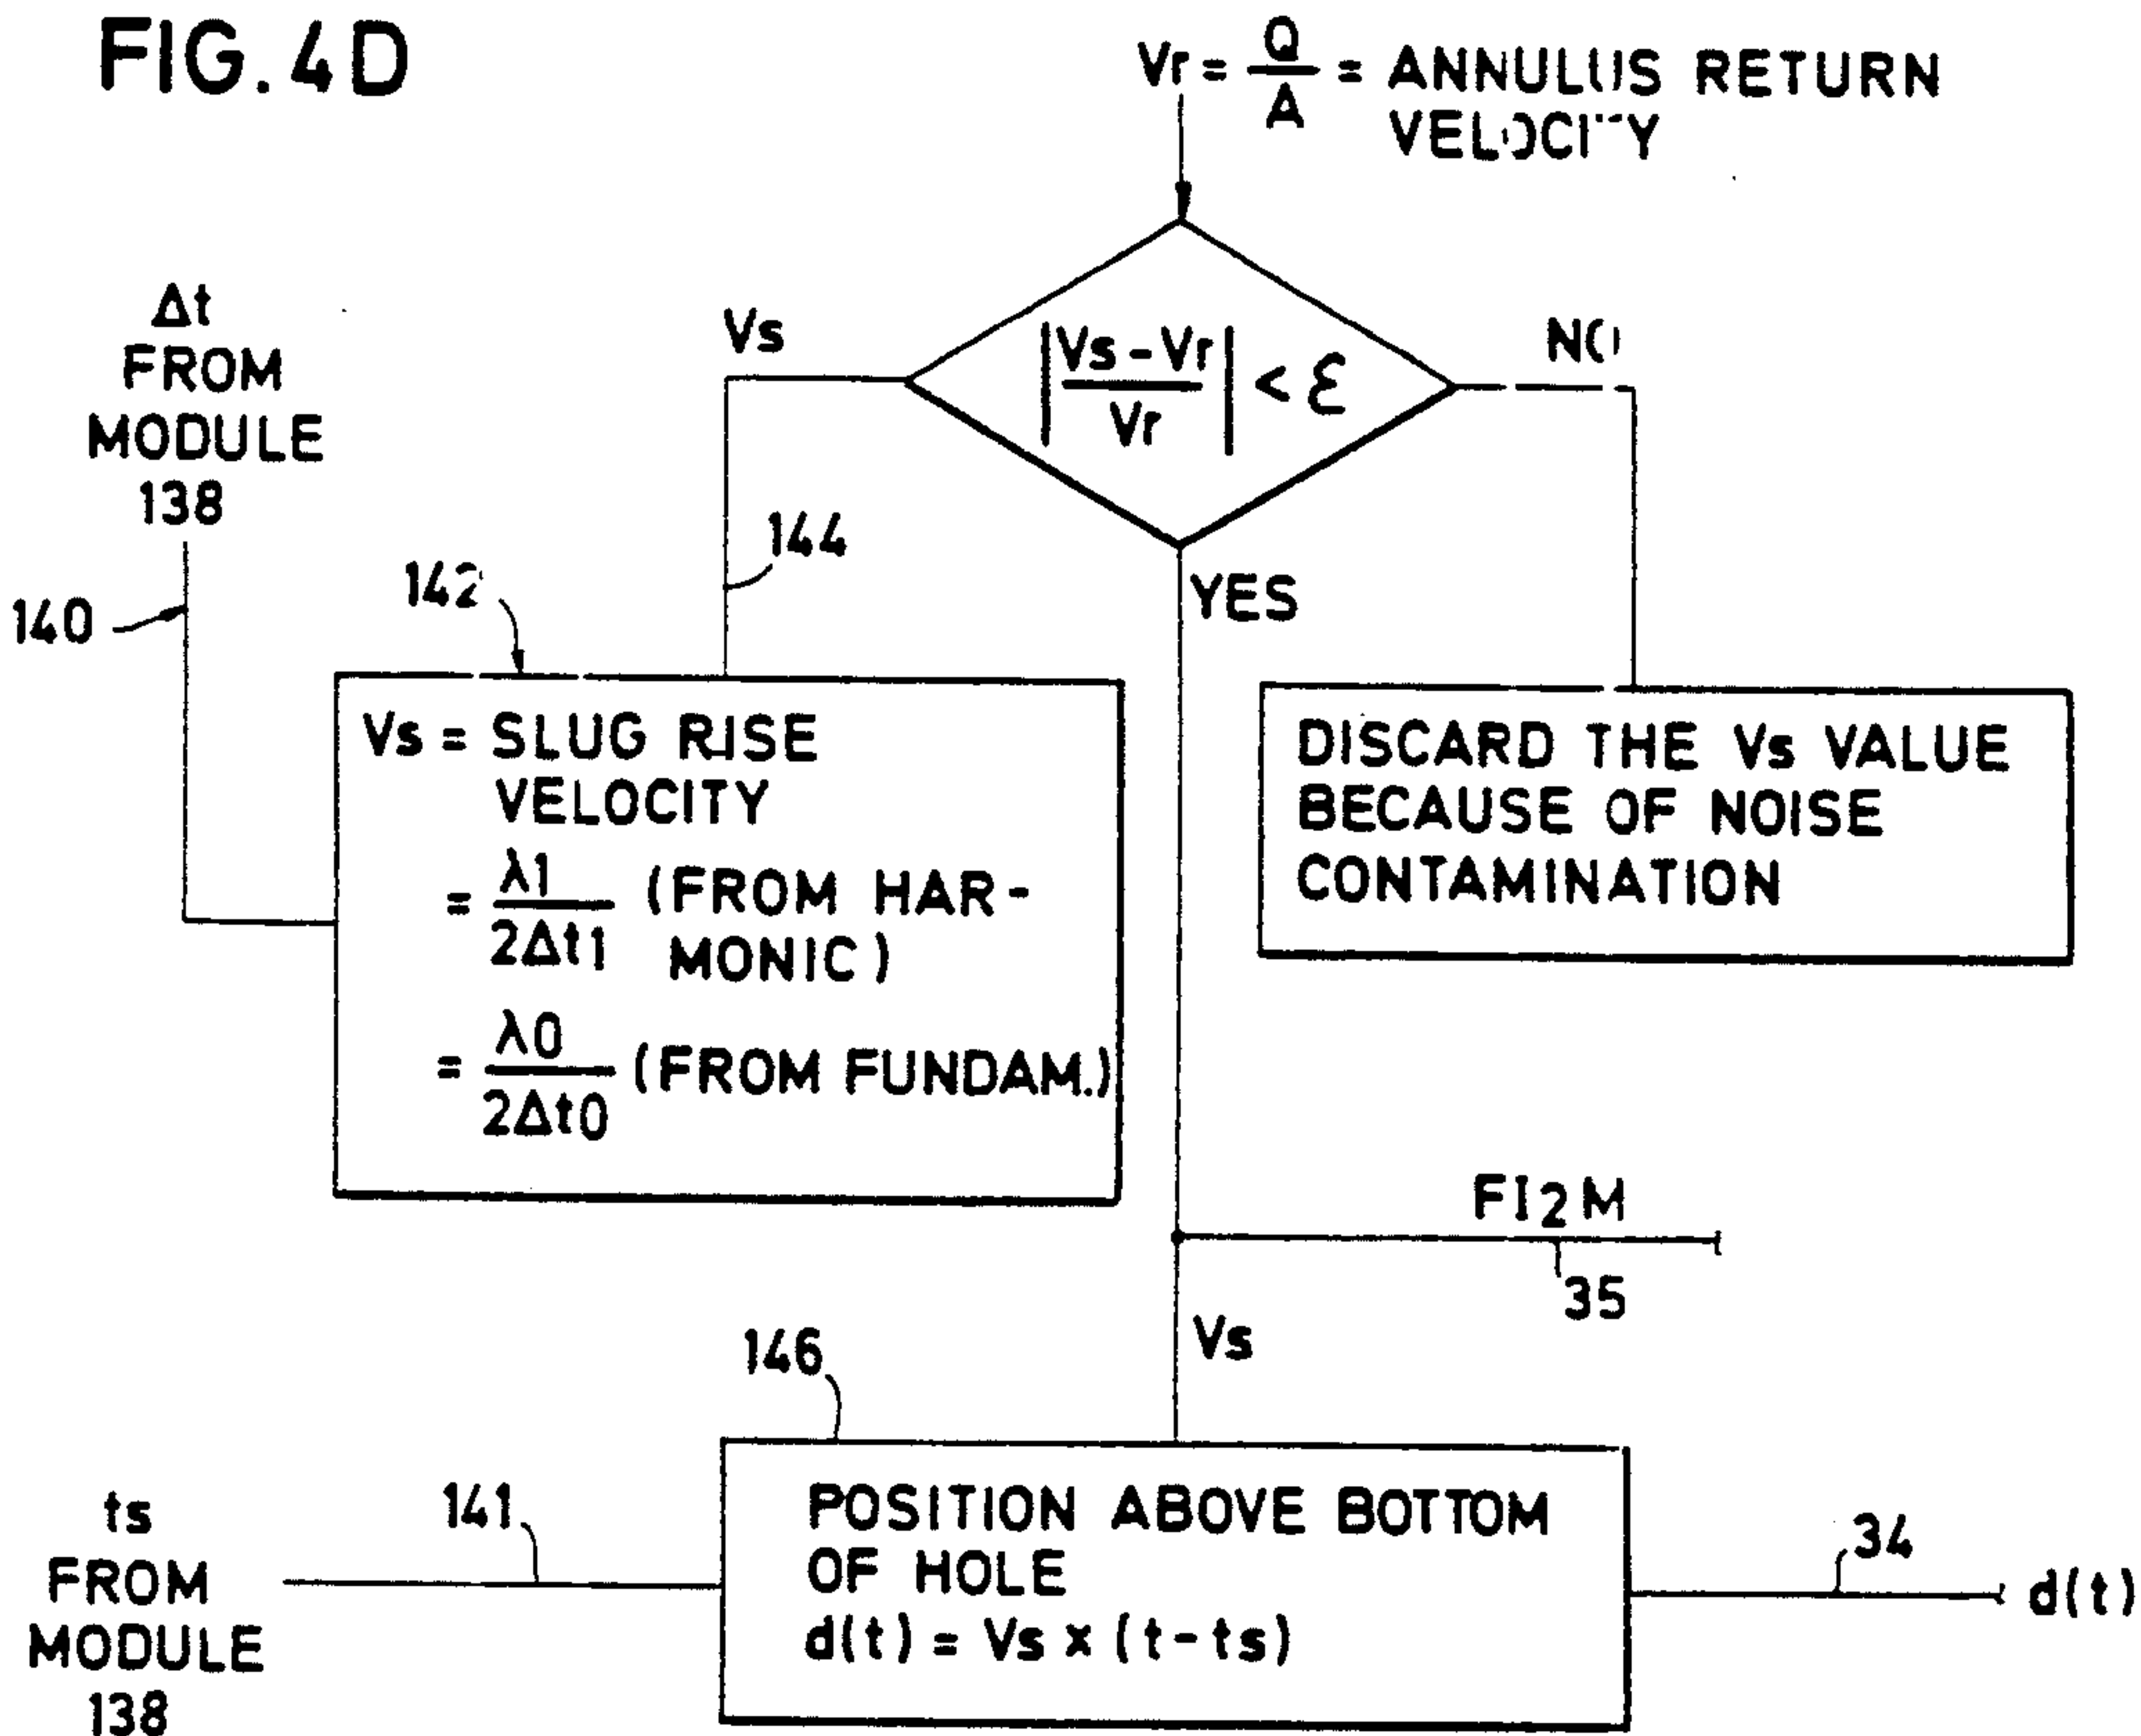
FIG. 4D

$Vr = \frac{Q}{A}$ = ANNULUS RETURN VELOCITY

$\left|\frac{Vs - Vr}{Vr}\right| < \varepsilon$

Vs

NO

YES

Δt FROM MODULE 138

140

142

144

Vs = SLUG RISE VELOCITY
$= \frac{\lambda 1}{2\Delta t1}$ (FROM HARMONIC)
$= \frac{\lambda 0}{2\Delta t0}$ (FROM FUNDAM.)

DISCARD THE Vs VALUE BECAUSE OF NOISE CONTAMINATION

FI2M

35

Vs

146

ts FROM MODULE 138

141

POSITION ABOVE BOTTOM OF HOLE
d(t) = Vs x (t - ts)

34

d(t)